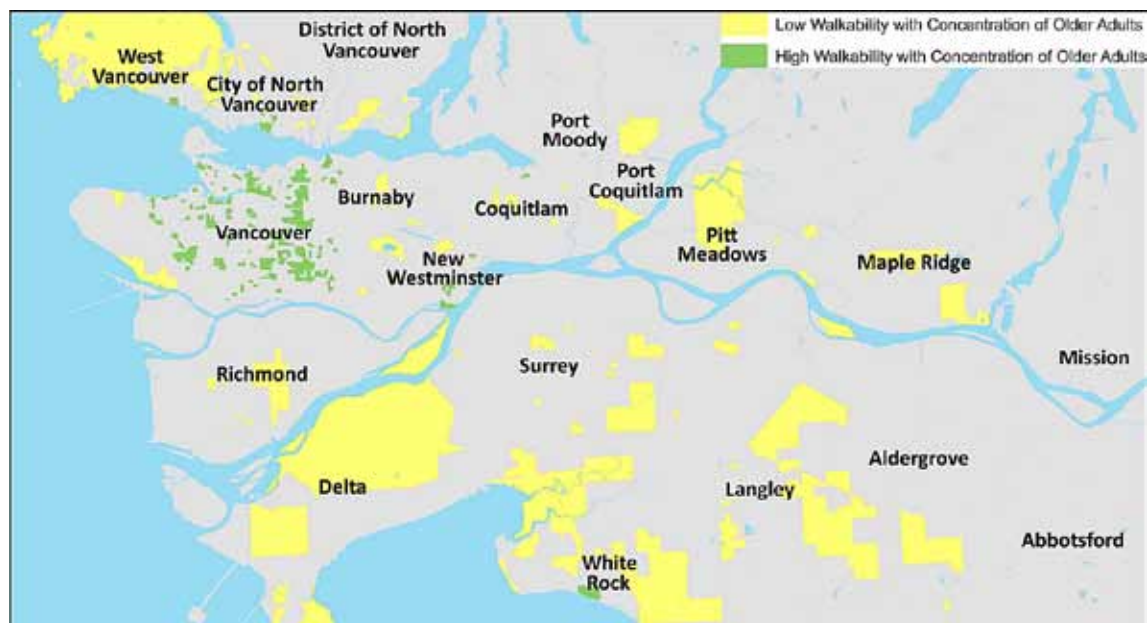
Low Walkability with Concentration of Older Adults
High Walkability with Concentration of Older Adults

District of North Vancouver
West Vancouver
City of North Vancouver
Port Moody
Port Coquitlam
Burnaby
Coquitlam
Vancouver
New Westminster
Pitt Meadows
Maple Ridge
Richmond
Surrey
Mission
Delta
Aldergrove
Langley
White Rock
Abbotsford